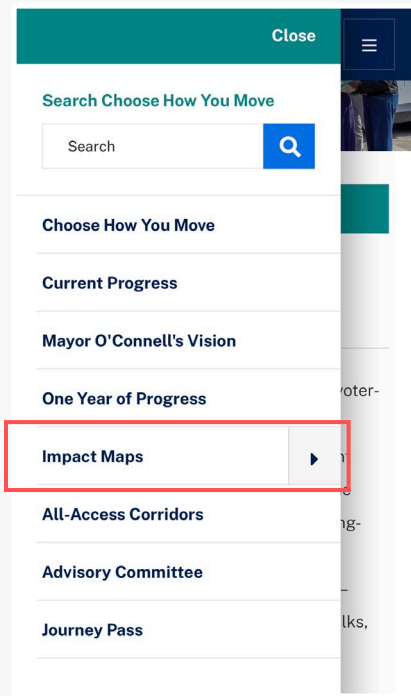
Close

Search Choose How You Move

Search

Choose How You Move

Current Progress

Mayor O'Connell's Vision

One Year of Progress

Impact Maps

All-Access Corridors

Advisory Committee

Journey Pass

voter-

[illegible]

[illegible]

ng-

–

lks,